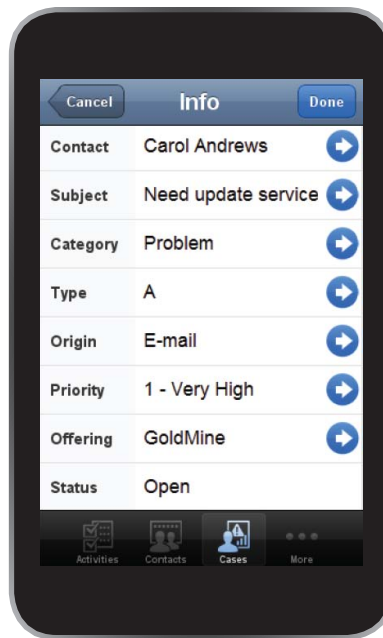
Cancel Info Done

| | |
|---|---|
| Contact | Carol Andrews |
| Subject | Need update service |
| Category | Problem |
| Type | A |
| Origin | E-mail |
| Priority | 1 - Very High |
| Offering | GoldMine |
| Status | Open |

Activities Contacts Cases More